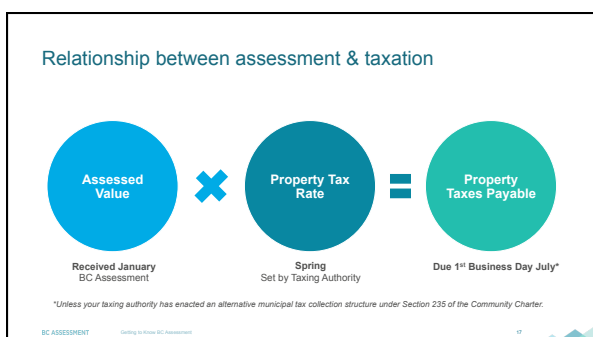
Relationship between assessment & taxation

Assessed Value

Property Tax Rate

Property Taxes Payable

Received January
BC Assessment

Spring
Set by Taxing Authority

Due 1$^{st}$ Business Day July*

*Unless your taxing authority has enacted an alternative municipal tax collection structure under Section 235 of the Community Charter.

BC ASSESSMENT Getting to Know BC Assessment 17